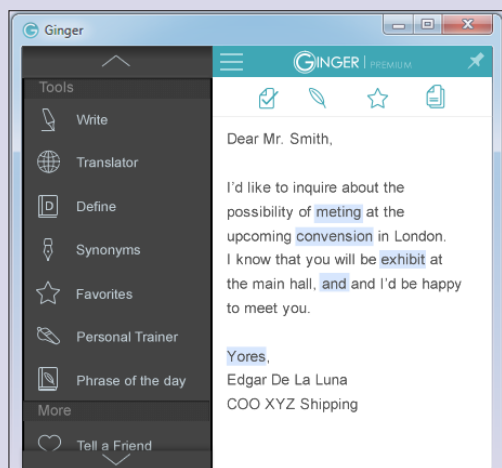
Ginger

Tools

Write

Translator

Define

Synonyms

Favorites

Personal Trainer

Phrase of the day

More

Tell a Friend

GINGER | PREMIUM

Dear Mr. Smith,

I'd like to inquire about the possibility of meting at the upcoming convension in London. I know that you will be exhibit at the main hall, and and I'd be happy to meet you.

Yores,
Edgar De La Luna
COO XYZ Shipping